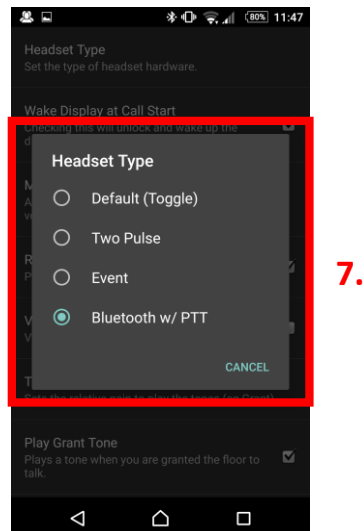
80% 11:47

Headset Type
Set the type of headset hardware.

Wake Display at Call Start
Checking this will unlock and wake up the d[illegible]

Headset Type

Default (Toggle)

Two Pulse

Event

Bluetooth w/ PTT

CANCEL

7.

Sets the relative gain to play the tones (ex Grant)

Play Grant Tone
Plays a tone when you are granted the floor to talk.